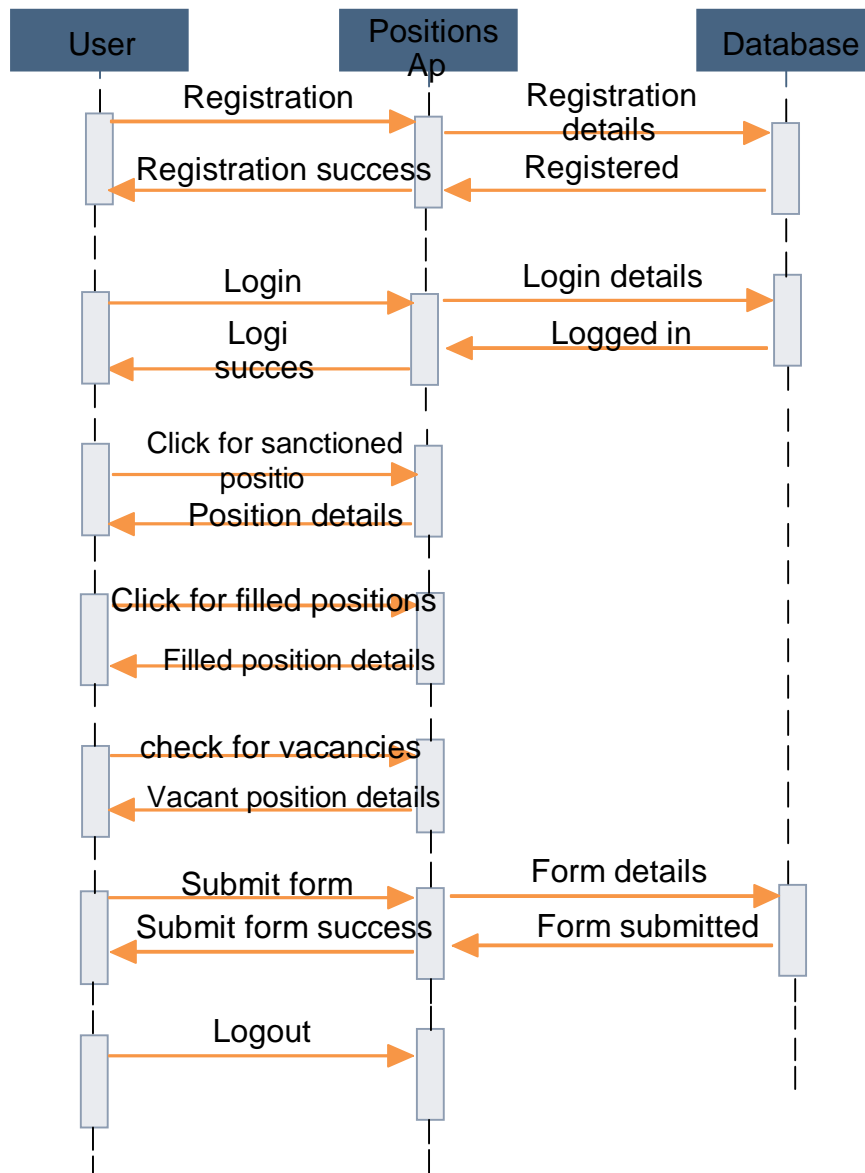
User

Positions Ap

Database

Registration

Registration details

Registration success

Registered

Login

Login details

Logi succes

Logged in

Click for sanctioned positio

Position details

Click for filled positions

Filled position details

check for vacancies

Vacant position details

Submit form

Form details

Submit form success

Form submitted

Logout